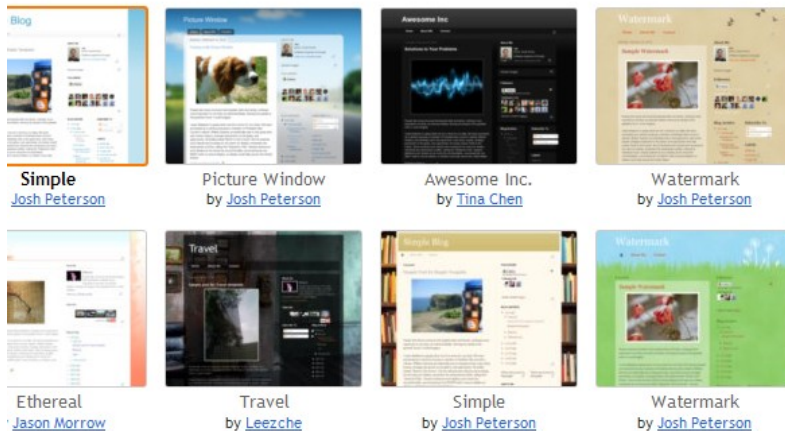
Blog

Simple
Josh Peterson

Picture Window

Picture Window
by Josh Peterson

Awesome Inc

Awesome Inc.
by Tina Chen

Watermark

Simple Watermark

Watermark
by Josh Peterson

Ethereal
Jason Morrow

Travel

Travel
by Leezche

Simple Blog

Simple
by Josh Peterson

Watermark

Simple Watermark

Watermark
by Josh Peterson